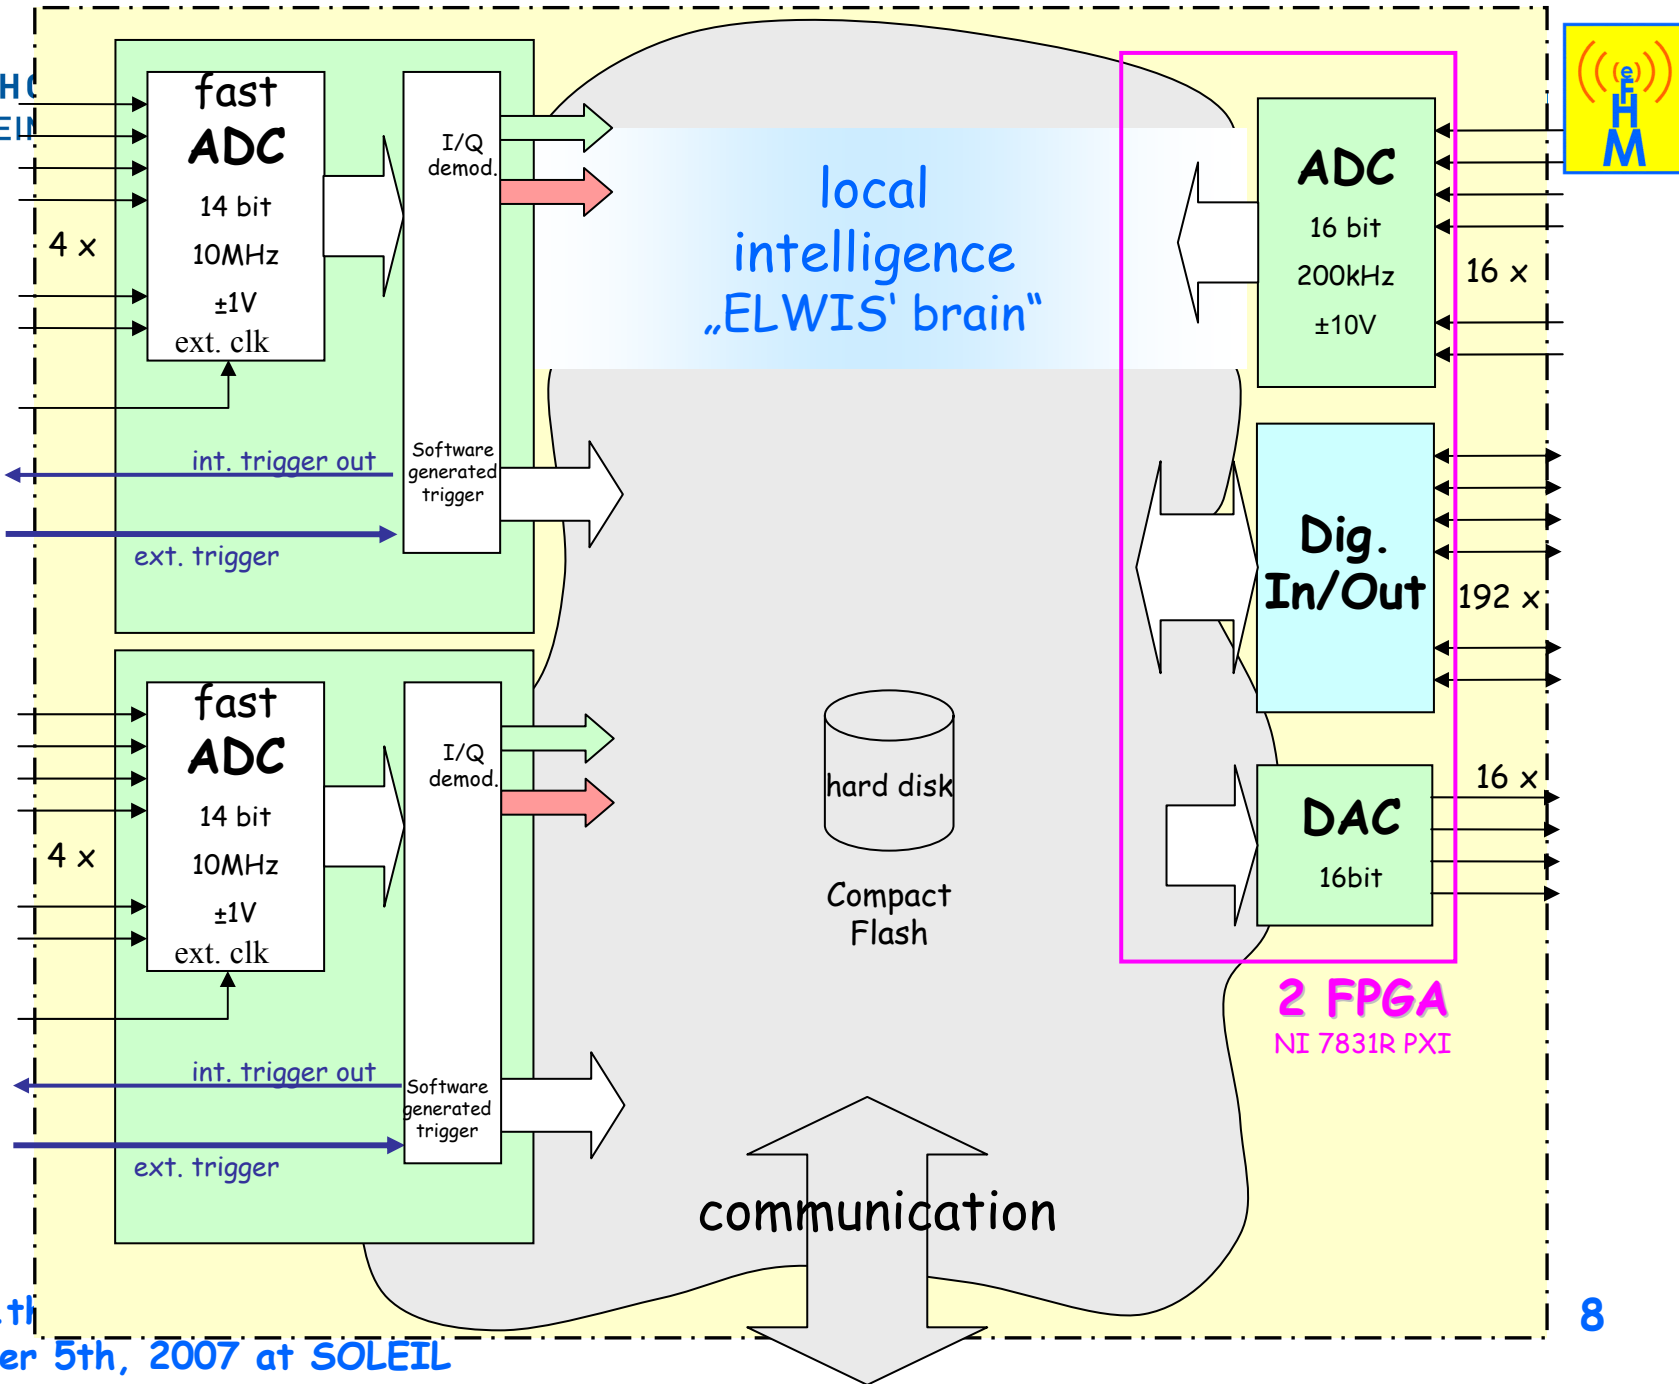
HC
EII
fast
ADC
14 bit
10MHz
±1V
ext. clk
4 x
I/Q
demod.
Software
generated
trigger
int. trigger out
ext. trigger

local
intelligence
„ELWIS' brain“

ADC
16 bit
200kHz
±10V
16 x

Dig.
In/Out
192 x

DAC
16bit
16 x

fast
ADC
14 bit
10MHz
±1V
ext. clk
4 x
I/Q
demod.
Software
generated
trigger
int. trigger out
ext. trigger

hard disk
Compact
Flash

2 FPGA
NI 7831R PXI

communication

.th
er 5th, 2007 at SOLEIL
8